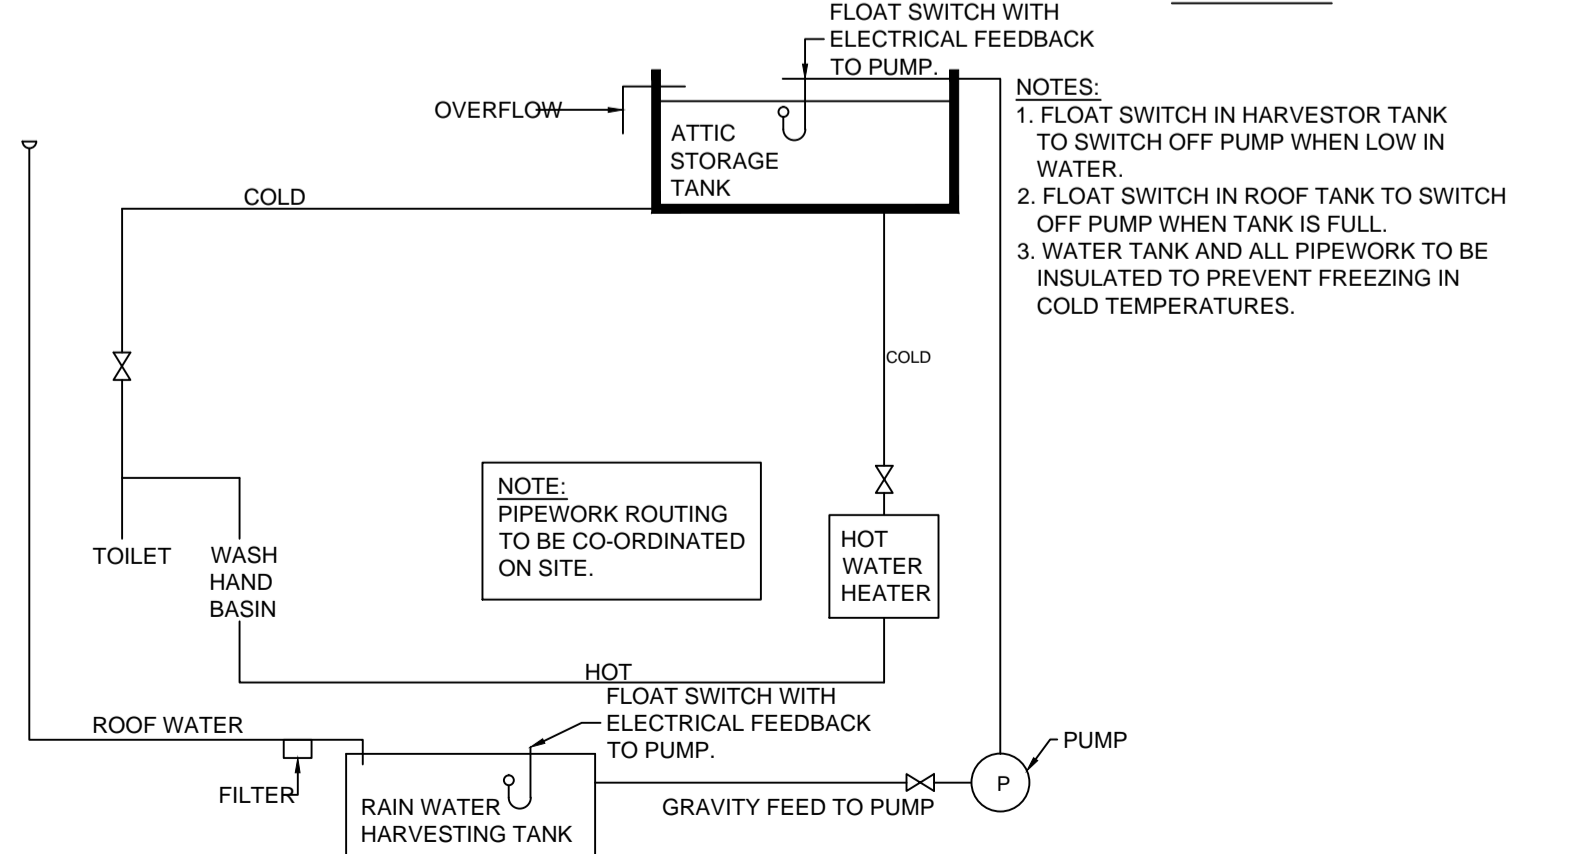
FLOAT SWITCH WITH ELECTRICAL FEEDBACK TO PUMP.

OVERFLOW

ATTIC STORAGE TANK

NOTES:
1. FLOAT SWITCH IN HARVESTOR TANK TO SWITCH OFF PUMP WHEN LOW IN WATER.
2. FLOAT SWITCH IN ROOF TANK TO SWITCH OFF PUMP WHEN TANK IS FULL.
3. WATER TANK AND ALL PIPEWORK TO BE INSULATED TO PREVENT FREEZING IN COLD TEMPERATURES.

COLD

COLD

NOTE:
PIPEWORK ROUTING TO BE CO-ORDINATED ON SITE.

TOILET

WASH HAND BASIN

HOT WATER HEATER

HOT

FLOAT SWITCH WITH ELECTRICAL FEEDBACK TO PUMP.

ROOF WATER

PUMP

P

FILTER

RAIN WATER HARVESTING TANK

GRAVITY FEED TO PUMP